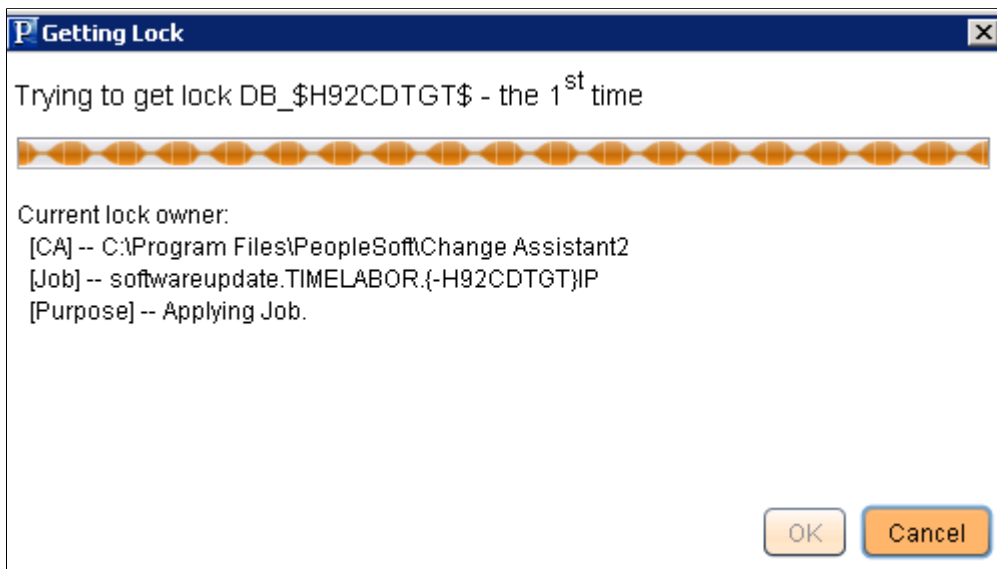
P Getting Lock

Trying to get lock DB_\$H92CDTGT\$ - the 1$^{st}$ time

Current lock owner:
[CA] -- C:\Program Files\PeopleSoft\Change Assistant2
[Job] -- softwareupdate.TIMELABOR.{-H92CDTGT}IP
[Purpose] -- Applying Job.

OK
Cancel